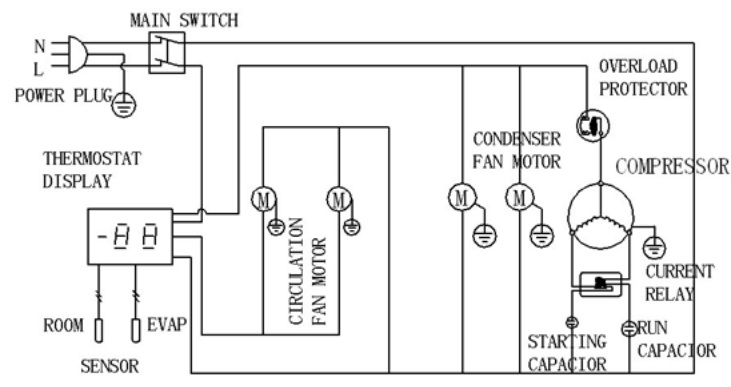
MAIN SWITCH

N
L

POWER PLUG

OVERLOAD PROTECTOR

CONDENSER FAN MOTOR

COMPRESSOR

THERMOSTAT DISPLAY

-88

M M

M M

CIRCULATION FAN MOTOR

CURRENT RELAY

ROOM EVAP

SENSOR

STARTING CAPACIOR

RUN CAPACIOR